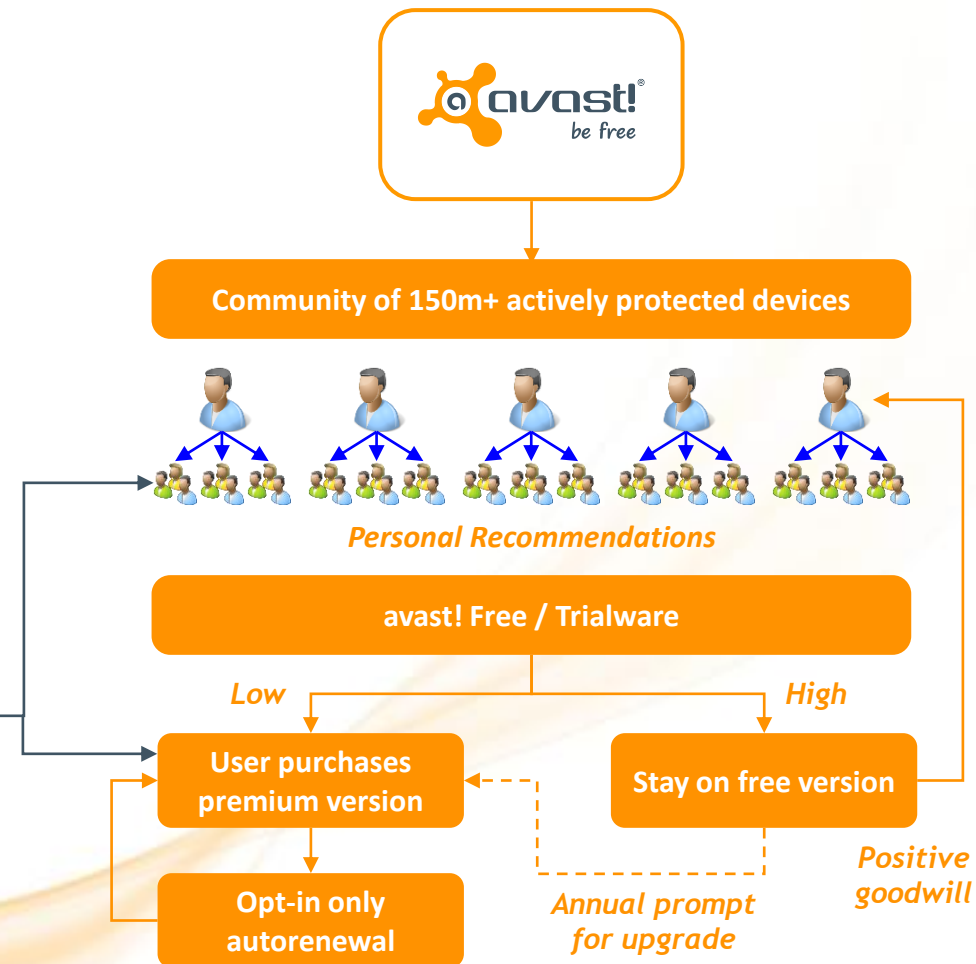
avast!®
be free

Community of 150m+ actively protected devices

Personal Recommendations

avast! Free / Trialware

Low

High

User purchases premium version

Stay on free version

Opt-in only autorenewal

Annual prompt for upgrade

Positive goodwill